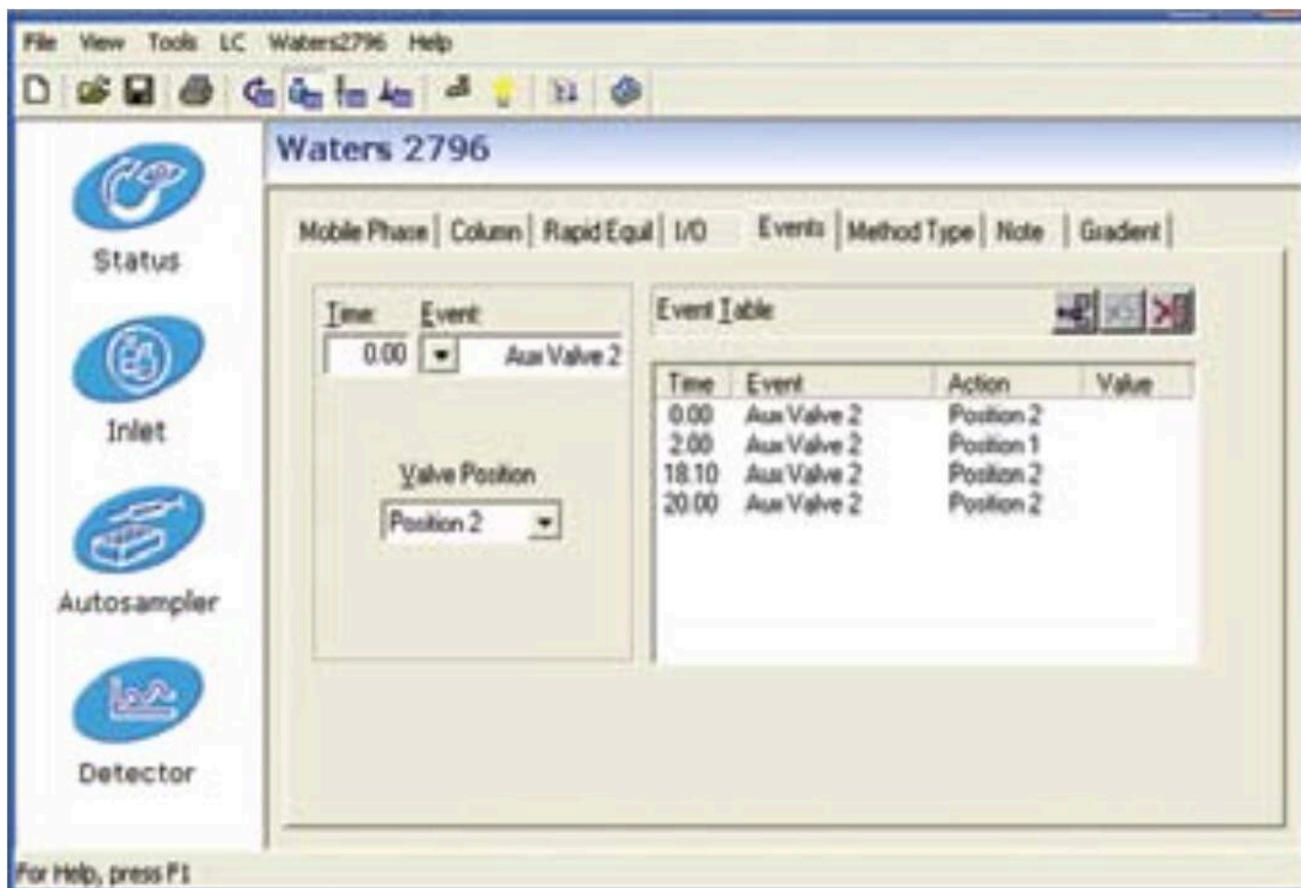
File View Tools LC Waters2796 Help

Status

Inlet

Autosampler

Detector

Waters 2796

Mobile Phase | Column | Rapid Equil | I/O | Events | Method Type | Note | Gradient

Time Event
0.00 Aux Valve 2

Valve Position
Position 2

Event Table

| Time | Event | Action | Value |
|---|---|---|---|
| 0.00 | Aux Valve 2 | Position 2 | |
| 2.00 | Aux Valve 2 | Position 1 | |
| 18.10 | Aux Valve 2 | Position 2 | |
| 20.00 | Aux Valve 2 | Position 2 | |

For Help, press F1